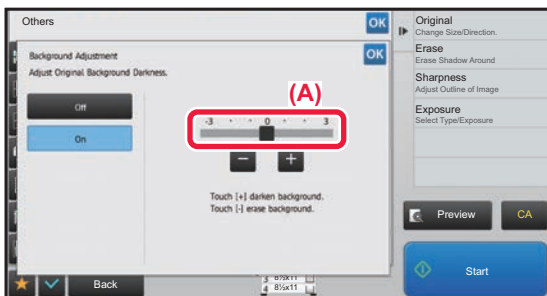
Others

OK

Background Adjustment

Adjust Original Background Darkness.

OK

Off

On

(A)

-3 · · 0 · · 3

−

+

Touch [+] darken background.
Touch [-] erase background.

Original
Change Size/Direction.

Erase
Erase Shadow Around

Sharpness
Adjust Outline of Image

Exposure
Select Type/Exposure

Preview

CA

Start

Back

8½x11

8½x11